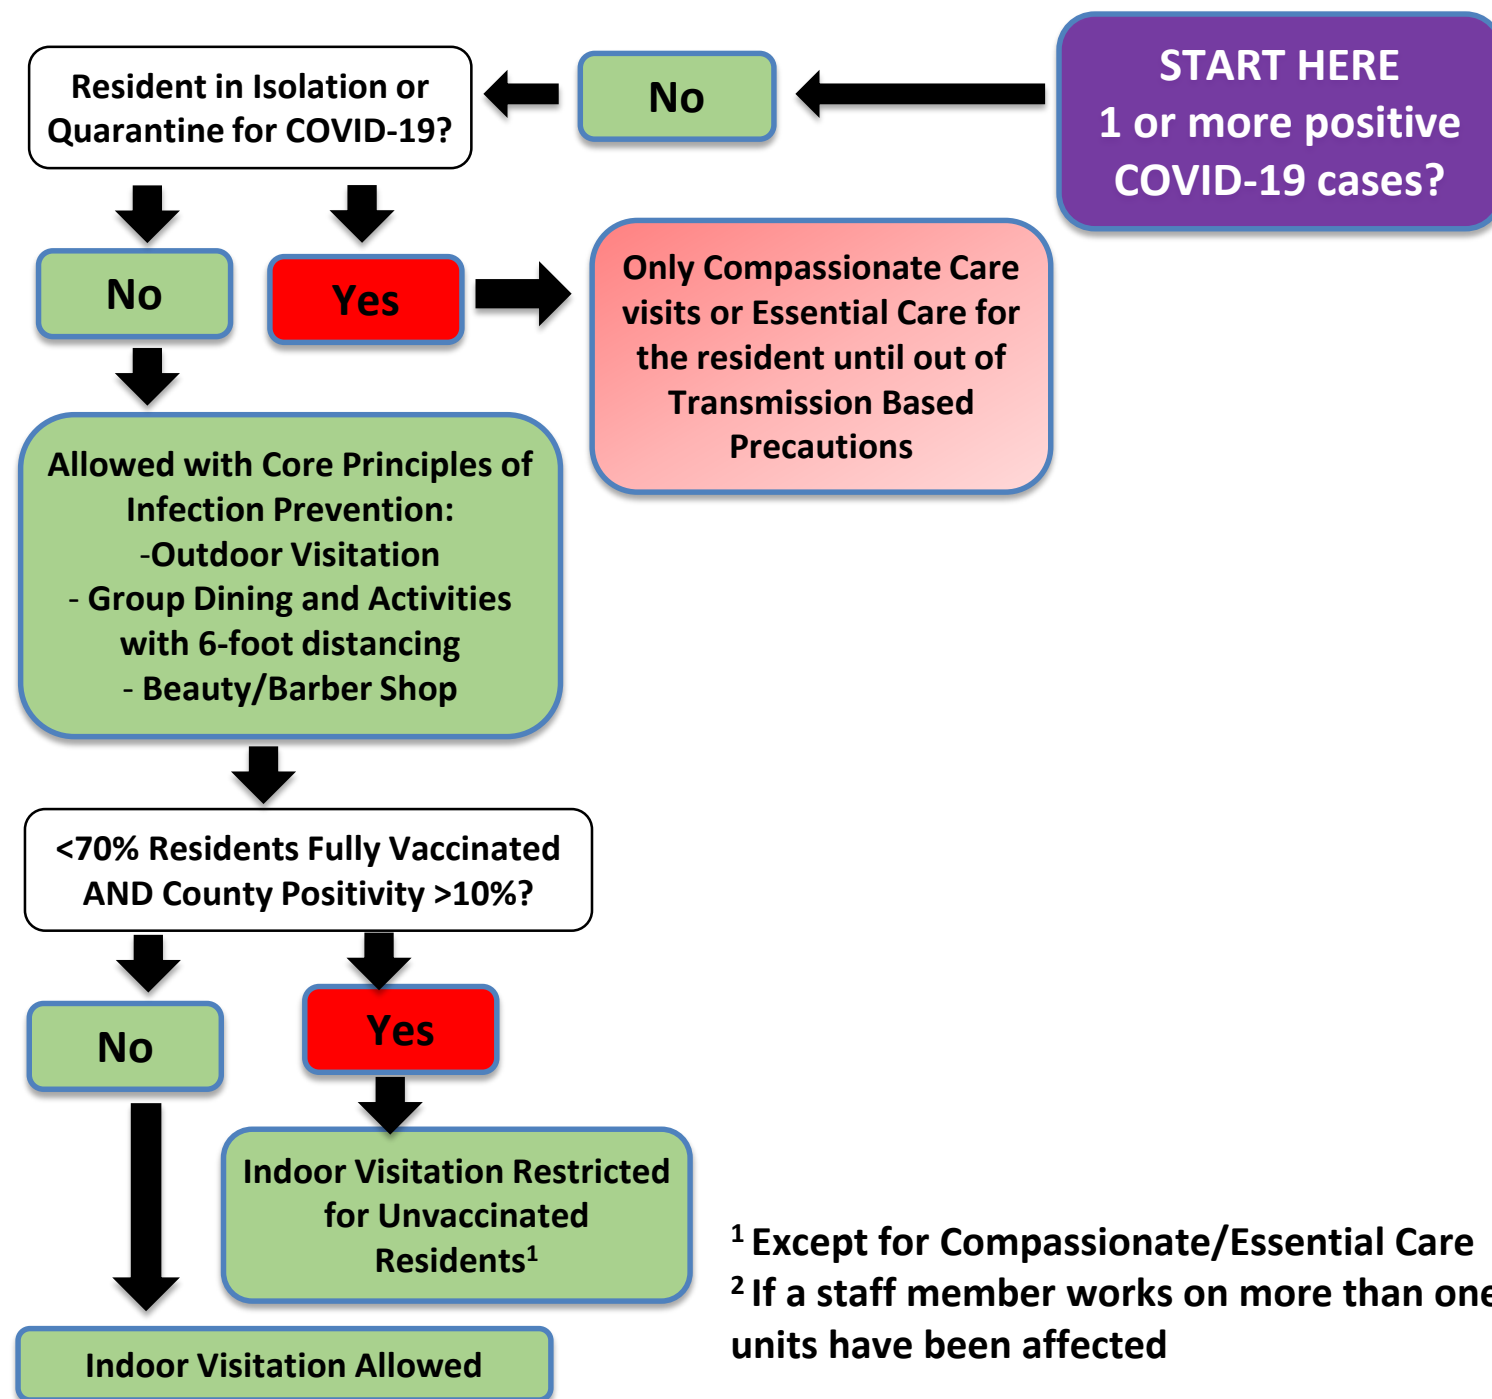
START HERE
1 or more positive COVID-19 cases?

No

Resident in Isolation or Quarantine for COVID-19?

No

Yes

Only Compassionate Care visits or Essential Care for the resident until out of Transmission Based Precautions

Allowed with Core Principles of Infection Prevention:
-Outdoor Visitation
- Group Dining and Activities with 6-foot distancing
- Beauty/Barber Shop

<70% Residents Fully Vaccinated AND County Positivity >10%?

No

Yes

Indoor Visitation Restricted for Unvaccinated Residents$^1$

Indoor Visitation Allowed

$^1$ Except for Compassionate/Essential Care
$^2$ If a staff member works on more than one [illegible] units have been affected